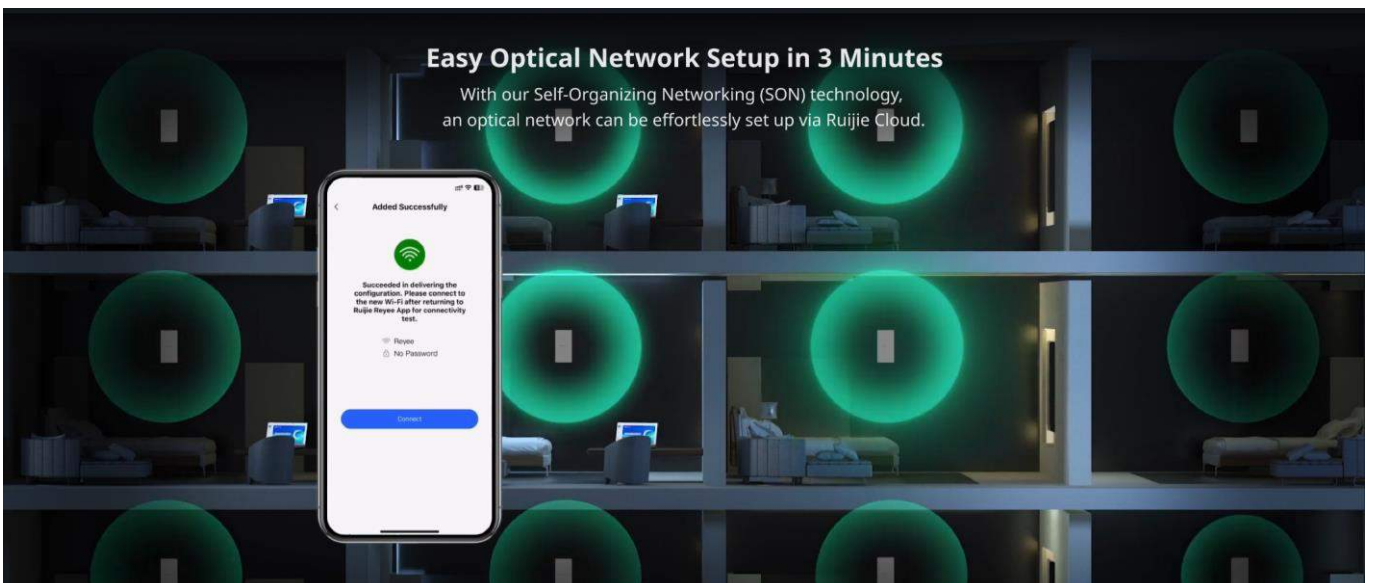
Easy Optical Network Setup in 3 Minutes

With our Self-Organizing Networking (SON) technology, an optical network can be effortlessly set up via Ruijie Cloud.

<

Added Successfully

Succeeded in delivering the configuration. Please connect to the new Wi-Fi after returning to Ruijie Reyee App for connectivity test.

Reyee

No Password

Connect